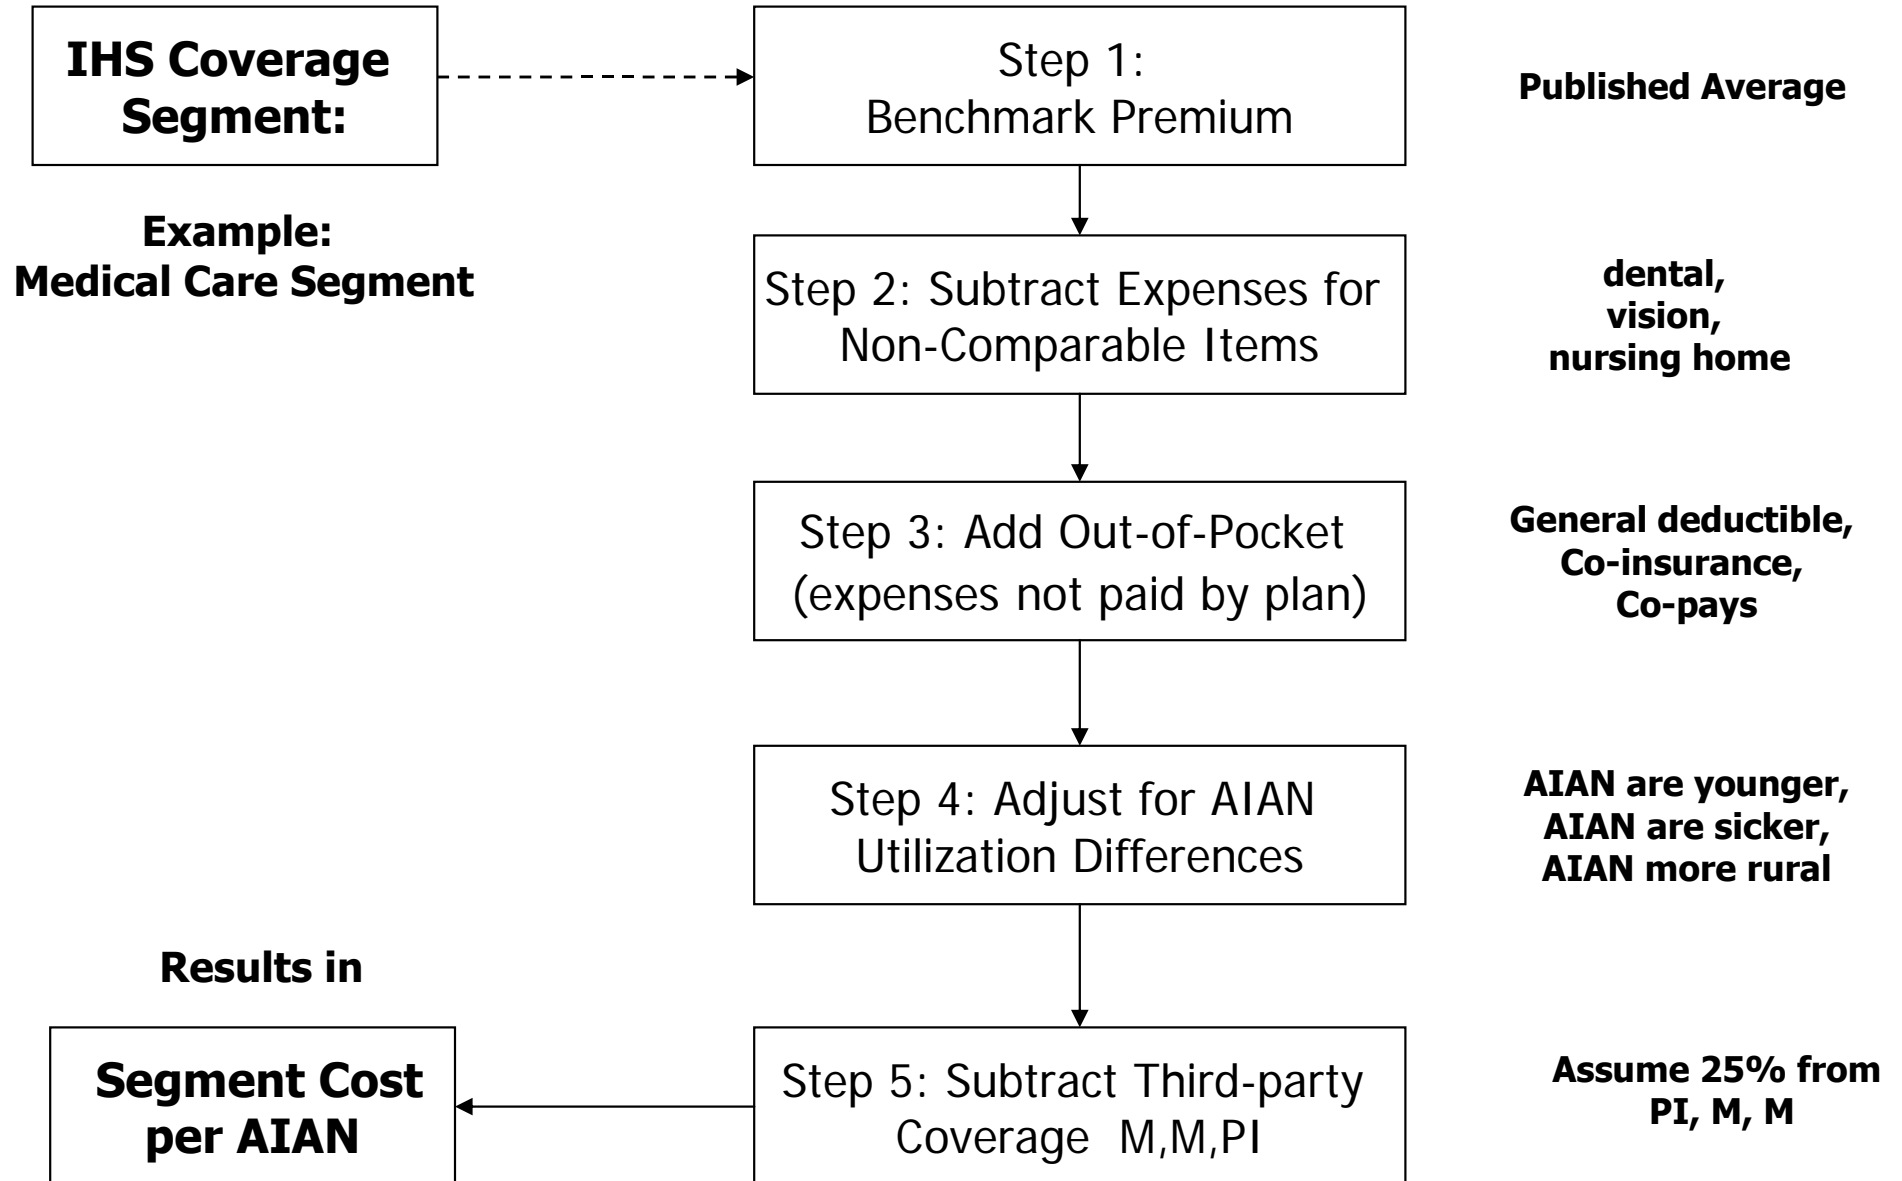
IHS Coverage Segment:

Step 1: Benchmark Premium

Published Average

Example: Medical Care Segment

Step 2: Subtract Expenses for Non-Comparable Items

dental, vision, nursing home

Step 3: Add Out-of-Pocket (expenses not paid by plan)

General deductible, Co-insurance, Co-pays

Step 4: Adjust for AIAN Utilization Differences

AIAN are younger, AIAN are sicker, AIAN more rural

Results in

Segment Cost per AIAN

Step 5: Subtract Third-party Coverage M,M,PI

Assume 25% from PI, M, M